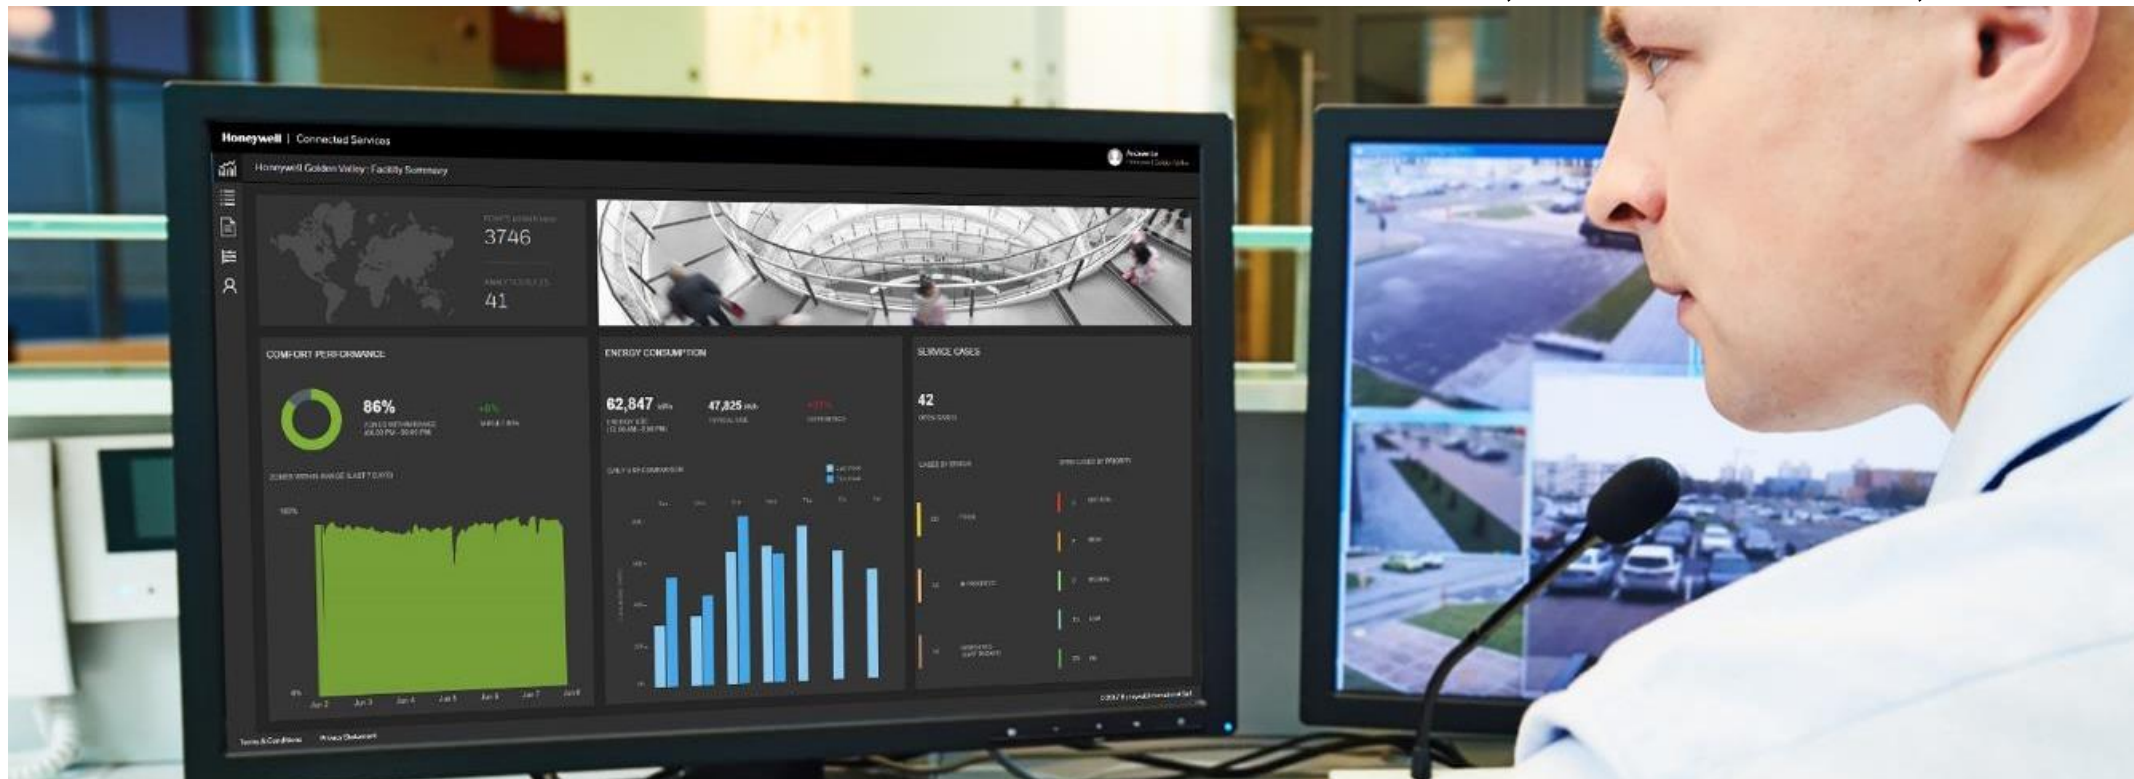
Honeywell | Connected Services

Honeywell Golden Valley : Facility Summary

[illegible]
3746

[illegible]
41

COMFORT PERFORMANCE

86%

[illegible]

ENERGY CONSUMPTION

62,847 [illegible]

47,825 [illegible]

SERVICE CASES

42

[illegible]

Jun 2 Jun 3 Jun 4 Jun 5 Jun 6 Jun 7 Jun 8

Terms & Conditions Privacy Statement

©2017 Honeywell International Ltd